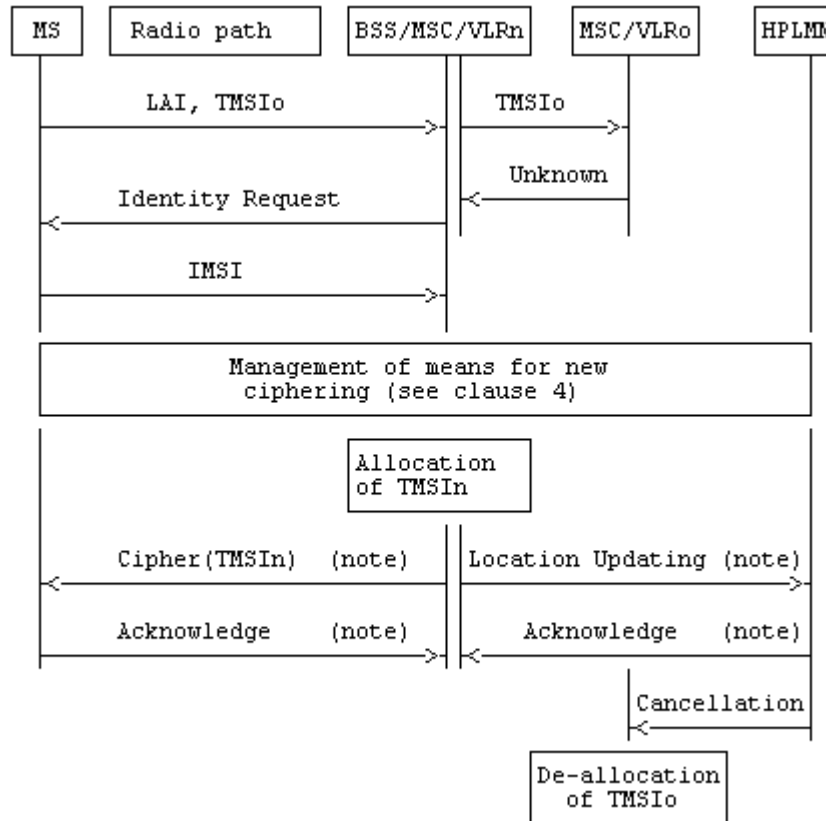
MS

Radio path

BSS/MSC/VLRn

MSC/VLRo

HPLM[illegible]

LAI, TMSIo

TMSIo

Unknown

Identity Request

IMSI

Management of means for new ciphering (see clause 4)

Allocation of TMSIn

Cipher(TMSIn) (note)

Location Updating (note)

Acknowledge (note)

Acknowledge (note)

Cancellation

De-allocation of TMSIo